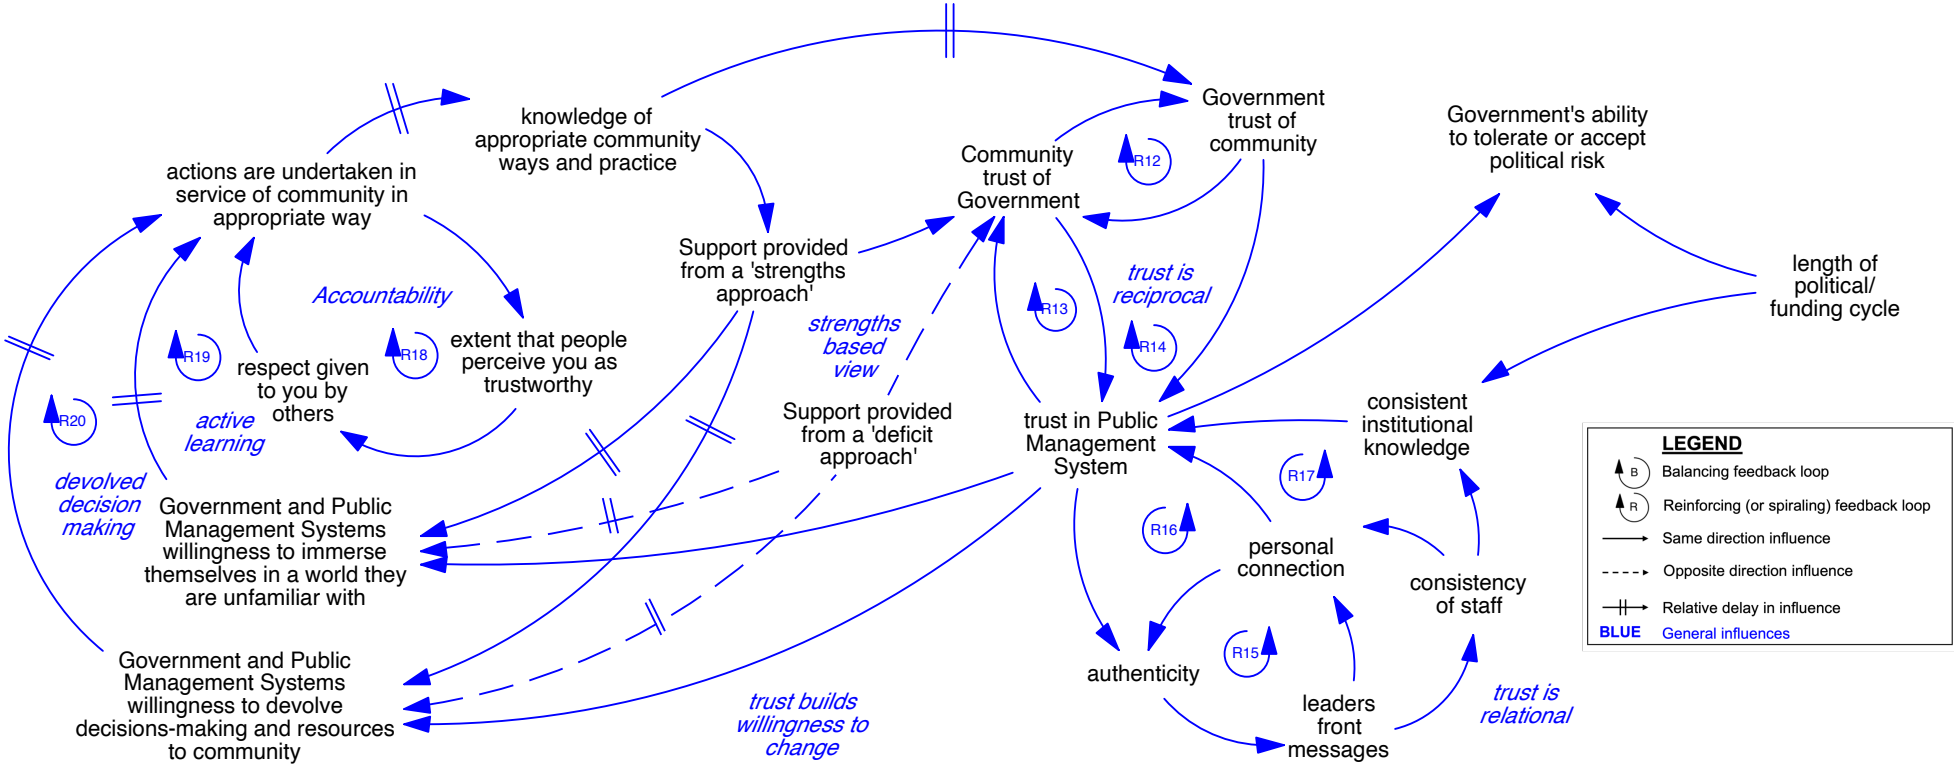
knowledge of appropriate community ways and practice

Government trust of community

Government's ability to tolerate or accept political risk

Community trust of Government

R12

actions are undertaken in service of community in appropriate way

Support provided from a 'strengths approach'

Accountability

trust is reciprocal

length of political/ funding cycle

R13

extent that people perceive you as trustworthy

strengths based view

R14

R19

respect given to you by others

R18

R20

active learning

Support provided from a 'deficit approach'

trust in Public Management System

consistent institutional knowledge

devolved decision making

Government and Public Management Systems willingness to immerse themselves in a world they are unfamiliar with

R17

R16

personal connection

consistency of staff

LEGEND
B Balancing feedback loop
R Reinforcing (or spiraling) feedback loop
Same direction influence
Opposite direction influence
Relative delay in influence
BLUE General influences

Government and Public Management Systems willingness to devolve decisions-making and resources to community

R15

authenticity

trust builds willingness to change

leaders front messages

trust is relational